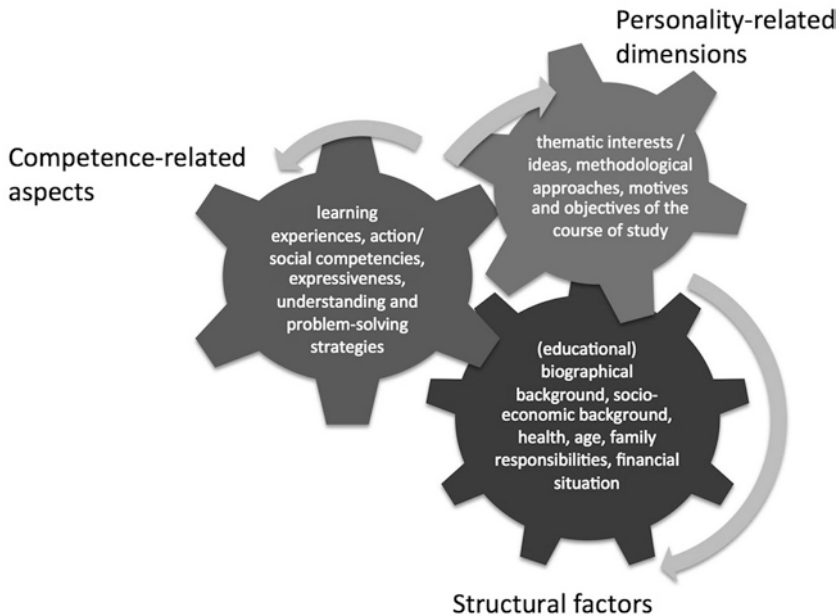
Personality-related dimensions

Competence-related aspects

thematic interests / ideas, methodological approaches, motives and objectives of the course of study

learning experiences, action/ social competencies, expressiveness, understanding and problem-solving strategies

(educational) biographical background, socio-economic background, health, age, family responsibilities, financial situation

Structural factors